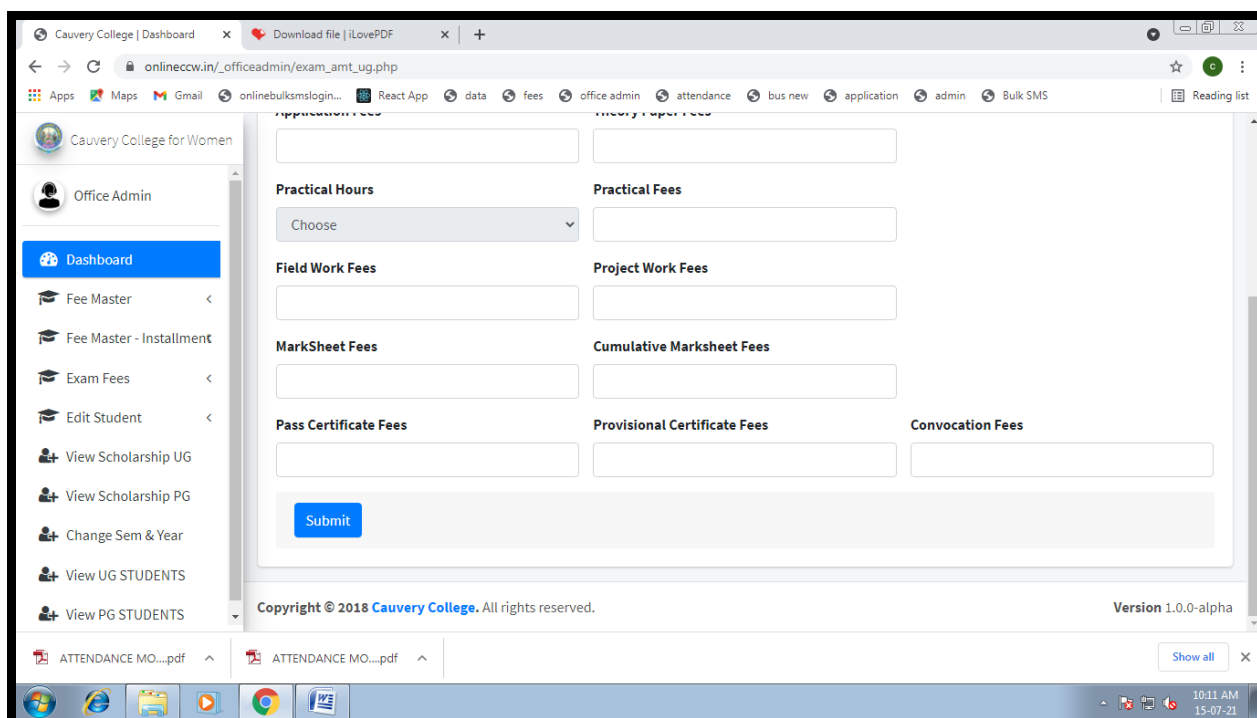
Cauvery College | Dashboard ×
Download file | iLovePDF ×
+

onlineccw.in/_officeadmin/exam_amt_ug.php

Apps Maps Gmail onlinebulksmslogin... React App data fees office admin attendance bus new application admin Bulk SMS
Reading list

Cauvery College for Women

Office Admin

Dashboard
Fee Master
Fee Master - Installment
Exam Fees
Edit Student
View Scholarship UG
View Scholarship PG
Change Sem & Year
View UG STUDENTS
View PG STUDENTS

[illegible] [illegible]

Practical Hours
Choose
Practical Fees

Field Work Fees
Project Work Fees

MarkSheet Fees
Cumulative Marksheet Fees

Pass Certificate Fees
Provisional Certificate Fees
Convocation Fees

Submit

Copyright © 2018 Cauvery College. All rights reserved.
Version 1.0.0-alpha

ATTENDANCE MO....pdf
ATTENDANCE MO....pdf
Show all

10:11 AM
15-07-21